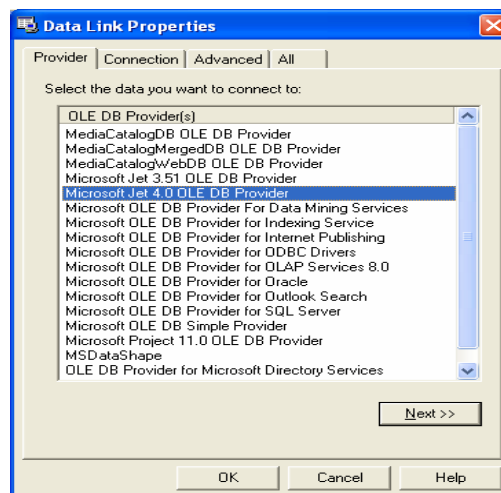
Data Link Properties

Provider | Connection | Advanced | All

Select the data you want to connect to:

OLE DB Provider(s)
MediaCatalogDB OLE DB Provider
MediaCatalogMergedDB OLE DB Provider
MediaCatalogWebDB OLE DB Provider
Microsoft Jet 3.51 OLE DB Provider
Microsoft Jet 4.0 OLE DB Provider
Microsoft OLE DB Provider For Data Mining Services
Microsoft OLE DB Provider for Indexing Service
Microsoft OLE DB Provider for Internet Publishing
Microsoft OLE DB Provider for ODBC Drivers
Microsoft OLE DB Provider for OLAP Services 8.0
Microsoft OLE DB Provider for Oracle
Microsoft OLE DB Provider for Outlook Search
Microsoft OLE DB Provider for SQL Server
Microsoft OLE DB Simple Provider
Microsoft Project 11.0 OLE DB Provider
MSDataShape
OLE DB Provider for Microsoft Directory Services

Next >>

OK | Cancel | Help